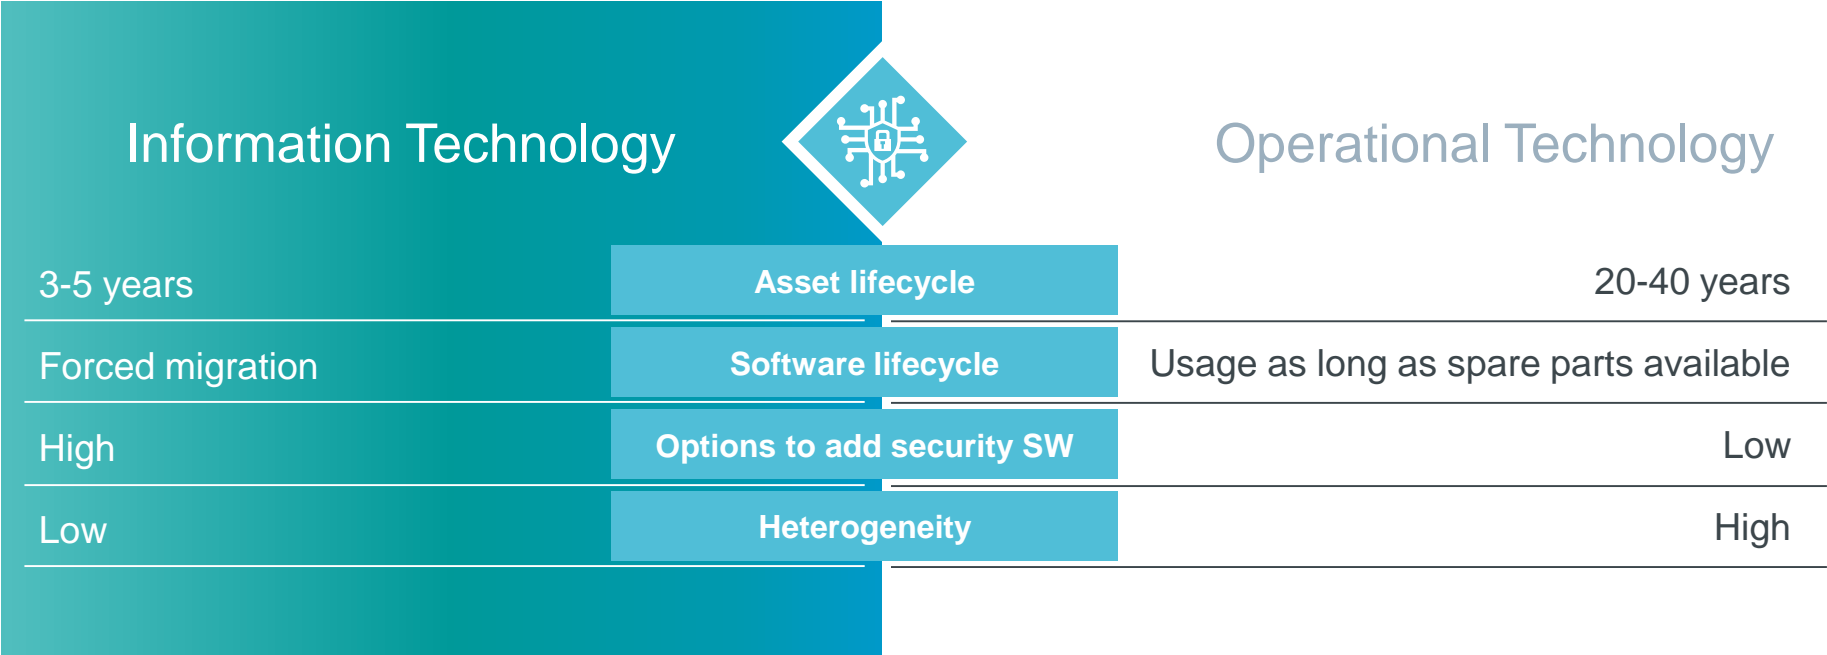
| Information Technology | | Operational Technology |
|---|---|---|
| 3-5 years | Asset lifecycle | 20-40 years |
| Forced migration | Software lifecycle | Usage as long as spare parts available |
| High | Options to add security SW | Low |
| Low | Heterogeneity | High |